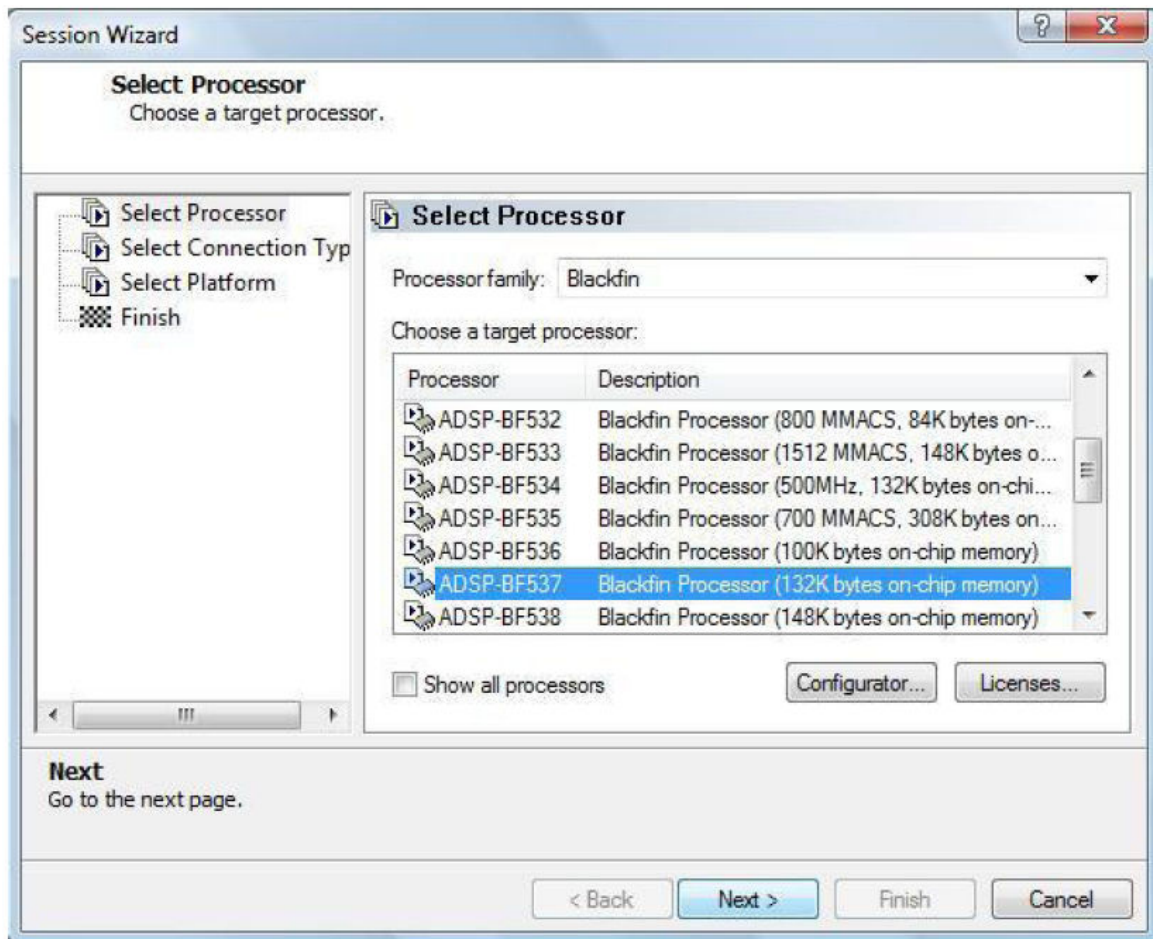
Session Wizard

?

X

Select Processor
Choose a target processor.

Select Processor
Select Connection Typ
Select Platform
Finish

III

Select Processor

Processor family: Blackfin

Choose a target processor:

| Processor | Description |
|---|---|
| ADSP-BF532 | Blackfin Processor (800 MMACS, 84K bytes on-... |
| ADSP-BF533 | Blackfin Processor (1512 MMACS, 148K bytes o... |
| ADSP-BF534 | Blackfin Processor (500MHz, 132K bytes on-chi... |
| ADSP-BF535 | Blackfin Processor (700 MMACS, 308K bytes on... |
| ADSP-BF536 | Blackfin Processor (100K bytes on-chip memory) |
| ADSP-BF537 | Blackfin Processor (132K bytes on-chip memory) |
| ADSP-BF538 | Blackfin Processor (148K bytes on-chip memory) |

Show all processors

Configurator...

Licenses...

Next
Go to the next page.

< Back

Next >

Finish

Cancel